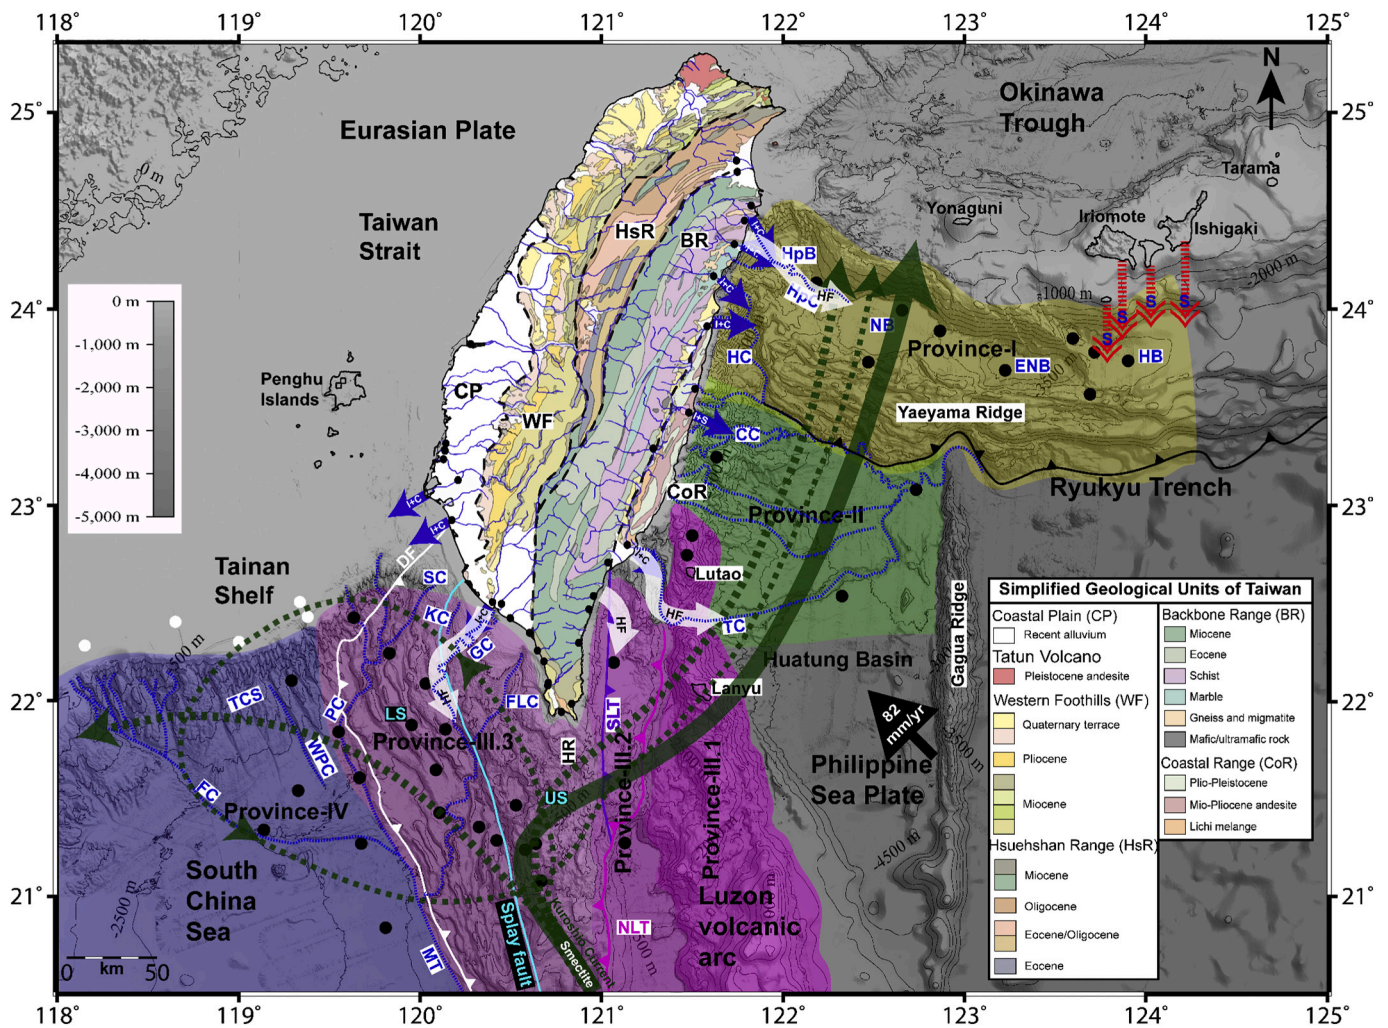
118° 119° 120° 121° 122° 123° 124° 125°

25° 24° 23° 22° 21°

N

Okinawa Trough

Tarama

Eurasian Plate

0 m

Taiwan Strait

HsR

BR

Yonaguni

Iriomote

Ishigaki

HpB

HpC

HF

-1000 m

-2000 m

S S S S

0 m
-1,000 m
-2,000 m
-3,000 m
-4,000 m
-5,000 m

Penghu Islands

CP

WF

HC

NB

Province-I

ENB

HB

Yaeyama Ridge

CC

CoR

Ryukyu Trench

Province-II

Tainan Shelf

DF

SC

KC

GC

Lutao

HF

HF

TC

Huatung Basin

Gagua Ridge

Lanyu

TCS

PC

LS

FLC

SLT

HR

Province-III.3

Province-III.2

Province-III.1

WPC

FC

Province-IV

US

82 mm/yr

Philippine Sea Plate

South China Sea

Splay fault

Kuroshio Current

Smectite

NLT

Luzon volcanic arc

MT

0 km 50

-2500 m

-4500 m

Simplified Geological Units of Taiwan

Coastal Plain (CP)
Recent alluvium
Tatun Volcano
Pleistocene andesite
Western Foothills (WF)
Quaternary terrace
Pliocene
Miocene
Hsuehshan Range (HsR)
Miocene
Oligocene
Eocene/Oligocene
Eocene

Backbone Range (BR)
Miocene
Eocene
Schist
Marble
Gneiss and migmatite
Mafic/ultramafic rock
Coastal Range (CoR)
Plio-Pleistocene
Mio-Pliocene andesite
Lichi melange

118° 119° 120° 121° 122° 123° 124° 125°